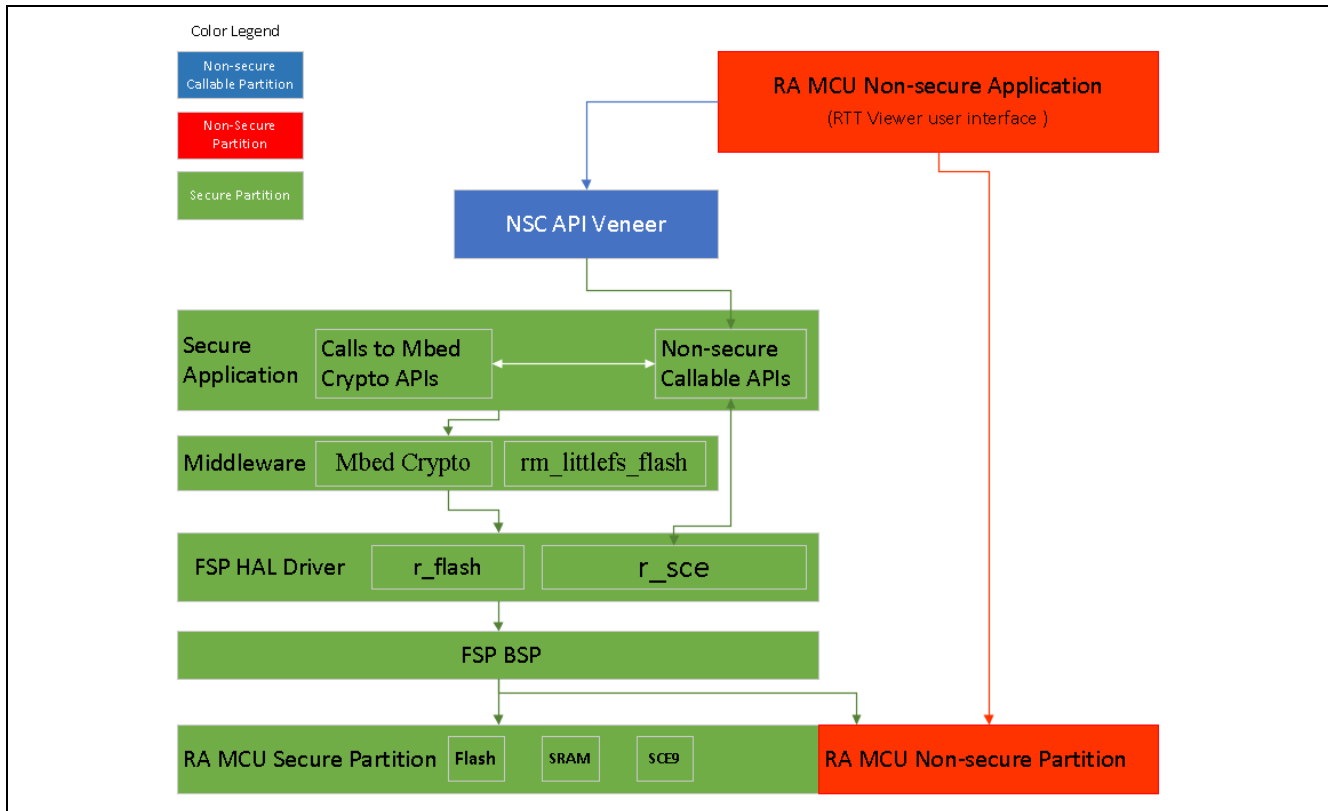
Color Legend

Non-secure Callable Partition

Non-Secure Partition

Secure Partition

RA MCU Non-secure Application
(RTT Viewer user interface )

NSC API Veneer

Secure Application

Calls to Mbed Crypto APIs

Non-secure Callable APIs

Middleware

Mbed Crypto

rm_littlefs_flash

FSP HAL Driver

r_flash

r_sce

FSP BSP

RA MCU Secure Partition

Flash

SRAM

SCE9

RA MCU Non-secure Partition